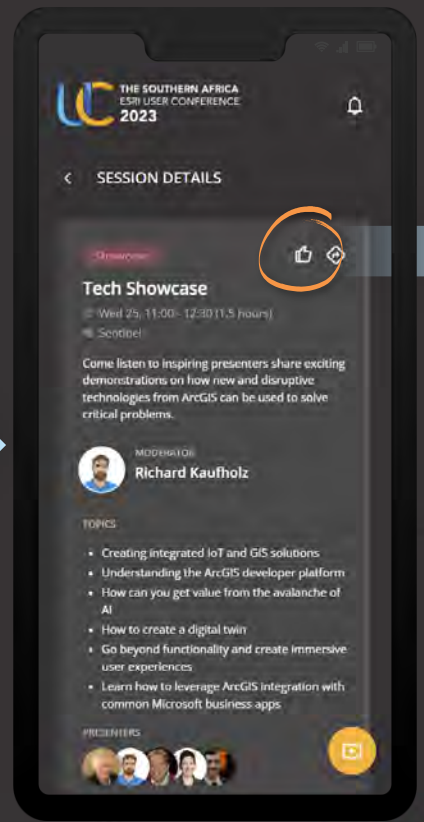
THE SOUTHERN AFRICA
ESRI USER CONFERENCE
2023

SESSION DETAILS

Showcase

Tech Showcase

Wed 25, 11:00 - 12:30 (1.5 hours)

Sentinel

Come listen to inspiring presenters share exciting demonstrations on how new and disruptive technologies from ArcGIS can be used to solve critical problems.

MODERATOR
Richard Kaufholz

TOPICS

- Creating integrated IoT and GIS solutions
- Understanding the ArcGIS developer platform
- How can you get value from the avalanche of AI
- How to create a digital twin
- Go beyond functionality and create immersive user experiences
- Learn how to leverage ArcGIS integration with common Microsoft business apps

PRESENTERS